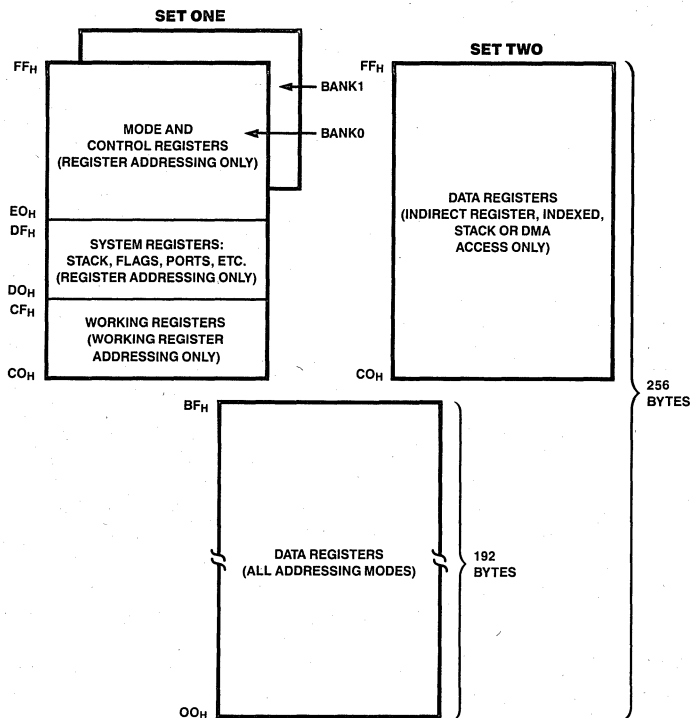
SET ONE

$FF_H$

BANK1

MODE AND CONTROL REGISTERS (REGISTER ADDRESSING ONLY)

BANK0

$EO_H$

$DF_H$

SYSTEM REGISTERS: STACK, FLAGS, PORTS, ETC. (REGISTER ADDRESSING ONLY)

$DO_H$

$CF_H$

WORKING REGISTERS (WORKING REGISTER ADDRESSING ONLY)

$CO_H$

SET TWO

$FF_H$

DATA REGISTERS (INDIRECT REGISTER, INDEXED, STACK OR DMA ACCESS ONLY)

$CO_H$

256 BYTES

$BF_H$

DATA REGISTERS (ALL ADDRESSING MODES)

192 BYTES

$OO_H$